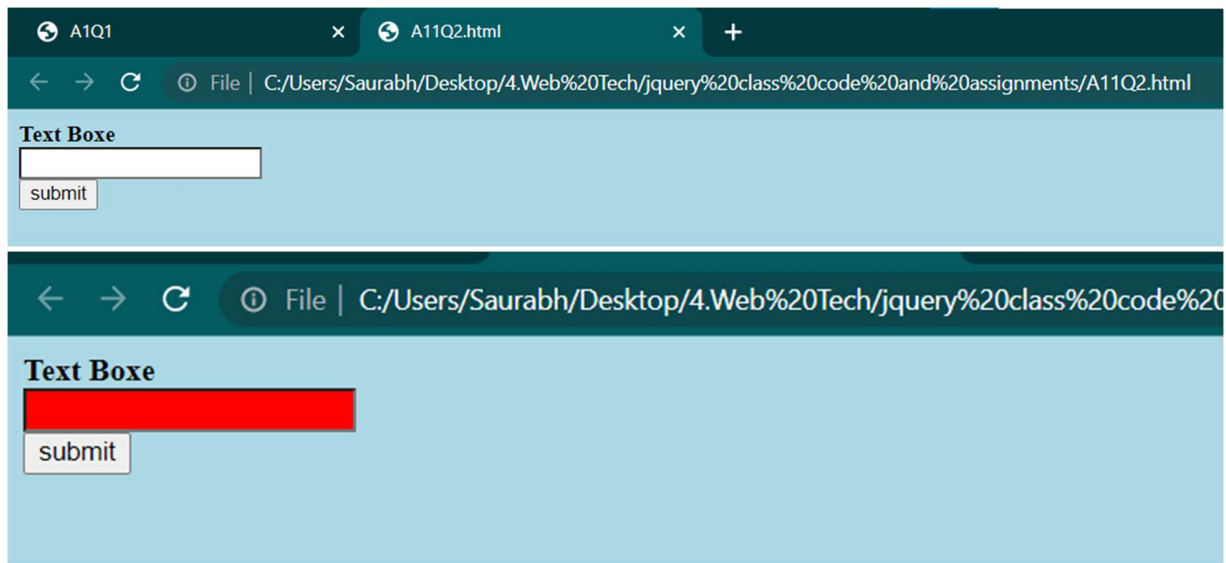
A1Q1 ×
A11Q2.html ×
+
File | C:/Users/Saurabh/Desktop/4.Web%20Tech/jquery%20class%20code%20and%20assignments/A11Q2.html

Text Boxe

submit

File | C:/Users/Saurabh/Desktop/4.Web%20Tech/jquery%20class%20code%20

Text Boxe

submit